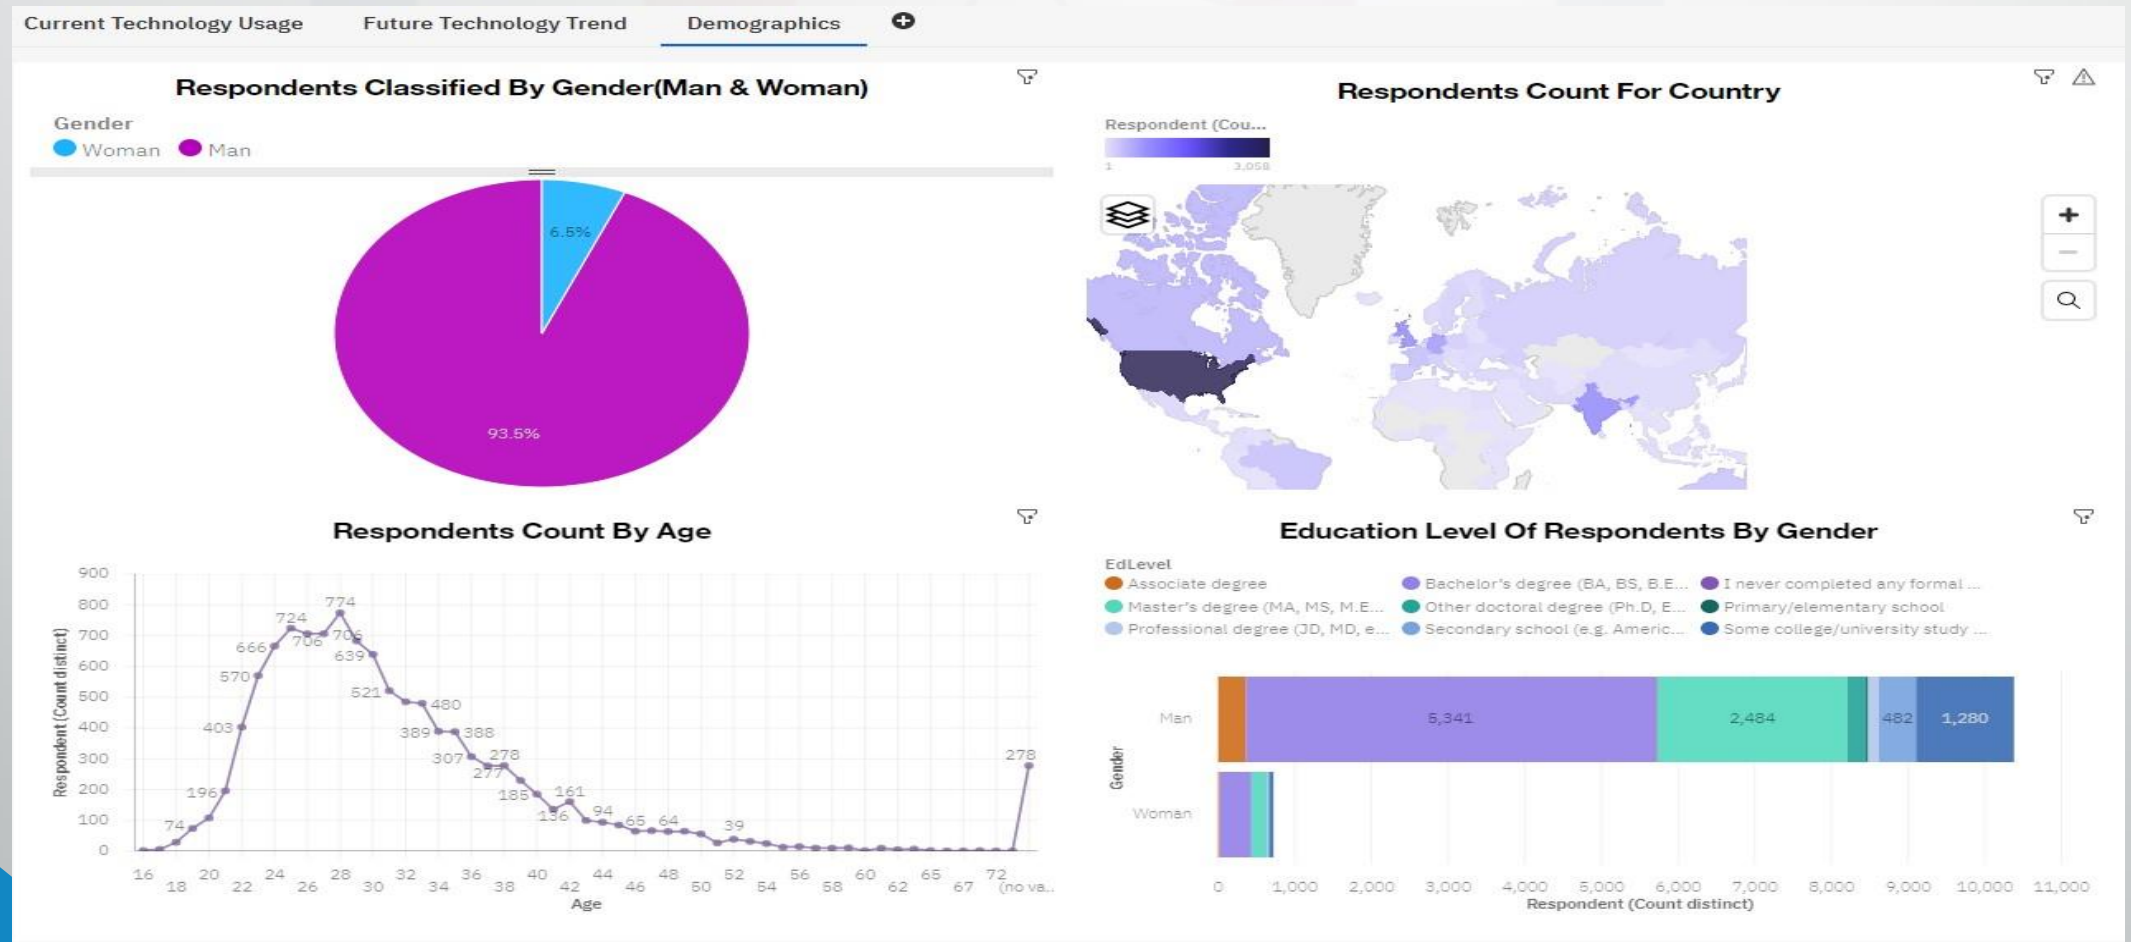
Current Technology Usage Future Technology Trend Demographics

Respondents Classified By Gender(Man & Woman)

Gender
Woman Man

6.5%
93.5%

Respondents Count For Country

Respondent (Cou...
1 3,058

+
−

Respondents Count By Age

| Age | Respondent (Count distinct) |
|---|---|
| | 74 |
| | 196 |
| | 403 |
| | 570 |
| | 666 |
| | 724 |
| | 706 |
| | 706 |
| | 774 |
| | 706 |
| | 639 |
| | 521 |
| | 480 |
| | 389 |
| | 388 |
| | 307 |
| | 278 |
| | 277 |
| | 185 |
| | 161 |
| | 136 |
| | 94 |
| | 65 |
| | 64 |
| | 39 |
| (no va... | 278 |

900 800 700 600 500 400 300 200 100 0
Respondent (Count distinct)
16 18 20 22 24 26 28 30 32 34 36 38 40 42 44 46 48 50 52 54 56 58 60 62 65 67 72 (no va...
Age

Education Level Of Respondents By Gender

EdLevel
Associate degree
Bachelor's degree (BA, BS, B.E...
I never completed any formal ...
Master's degree (MA, MS, M.E...
Other doctoral degree (Ph.D, E...
Primary/elementary school
Professional degree (JD, MD, e...
Secondary school (e.g. Americ...
Some college/university study ...

Gender
Man 5,341 2,484 482 1,280
Woman

0 1,000 2,000 3,000 4,000 5,000 6,000 7,000 8,000 9,000 10,000 11,000
Respondent (Count distinct)